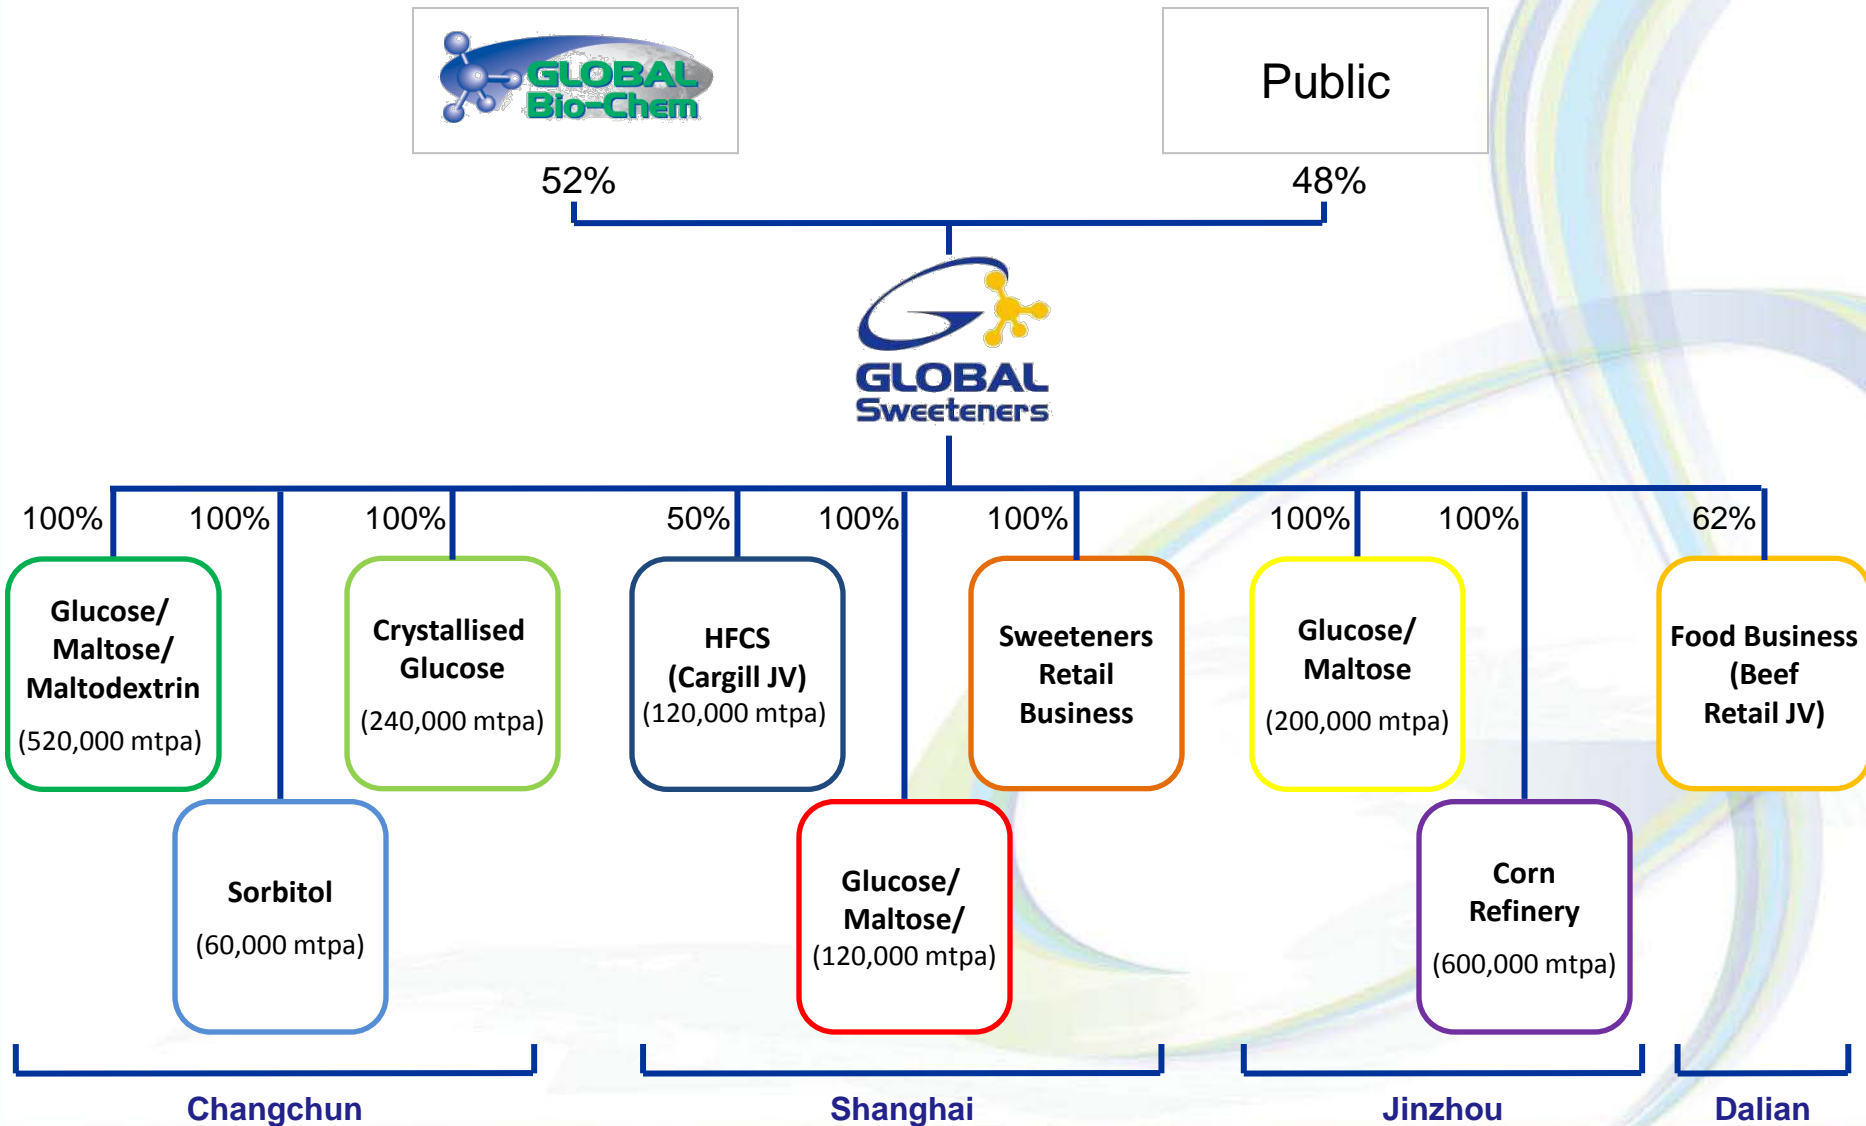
GLOBAL Bio-Chem

Public

52%

48%

GLOBAL Sweeteners

100%

100%

100%

50%

100%

100%

100%

100%

62%

Glucose/ Maltose/ Maltodextrin (520,000 mtpa)

Sorbitol (60,000 mtpa)

Crystallised Glucose (240,000 mtpa)

HFCS (Cargill JV) (120,000 mtpa)

Glucose/ Maltose/ (120,000 mtpa)

Sweeteners Retail Business

Glucose/ Maltose (200,000 mtpa)

Corn Refinery (600,000 mtpa)

Food Business (Beef Retail JV)

Changchun

Shanghai

Jinzhou

Dalian